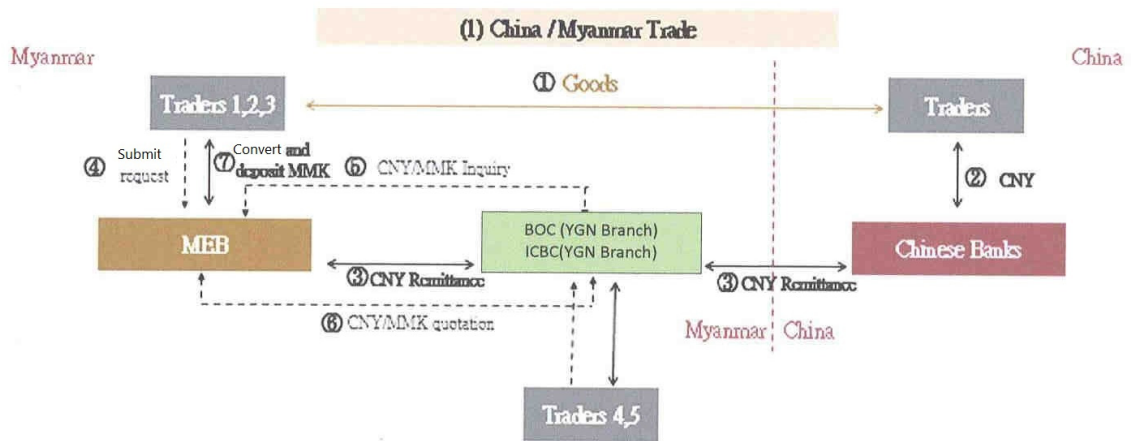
(1) China /Myanmar Trade

Myanmar

China

① Goods

Traders 1,2,3

Traders

④ Submit request

⑦ Convert and deposit MMK

⑤ CNY/MMK Inquiry

② CNY

MEB

BOC (YGN Branch)
ICBC(YGN Branch)

Chinese Banks

③ CNY Remittance

③ CNY Remittance

⑥ CNY/MMK quotation

Myanmar China

Traders 4,5